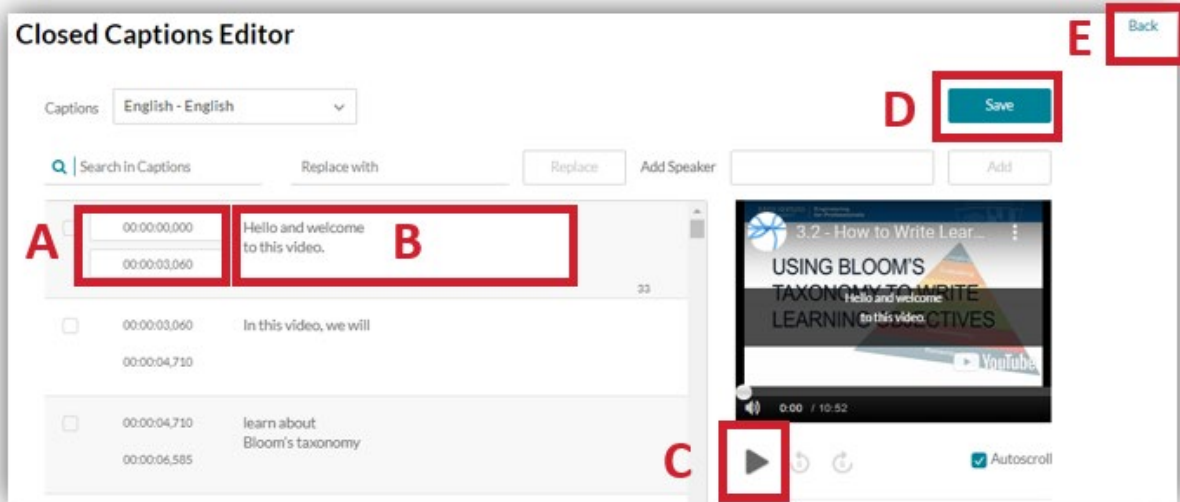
Closed Captions Editor

E

Back

Captions English - English

D

Save

Search in Captions

Replace with

Replace

Add Speaker

Add

A

00:00:00,000

00:00:03,060

Hello and welcome to this video.

B

33

00:00:03,060

00:00:04,710

In this video, we will

00:00:04,710

00:00:06,585

learn about Bloom's taxonomy

3.2 - How to Write Lear...

USING BLOOM'S TAXONOMY TO WRITE LEARNING OBJECTIVES

Hello and welcome to this video.

YouTube

0:00 / 10:52

C

Autoscroll